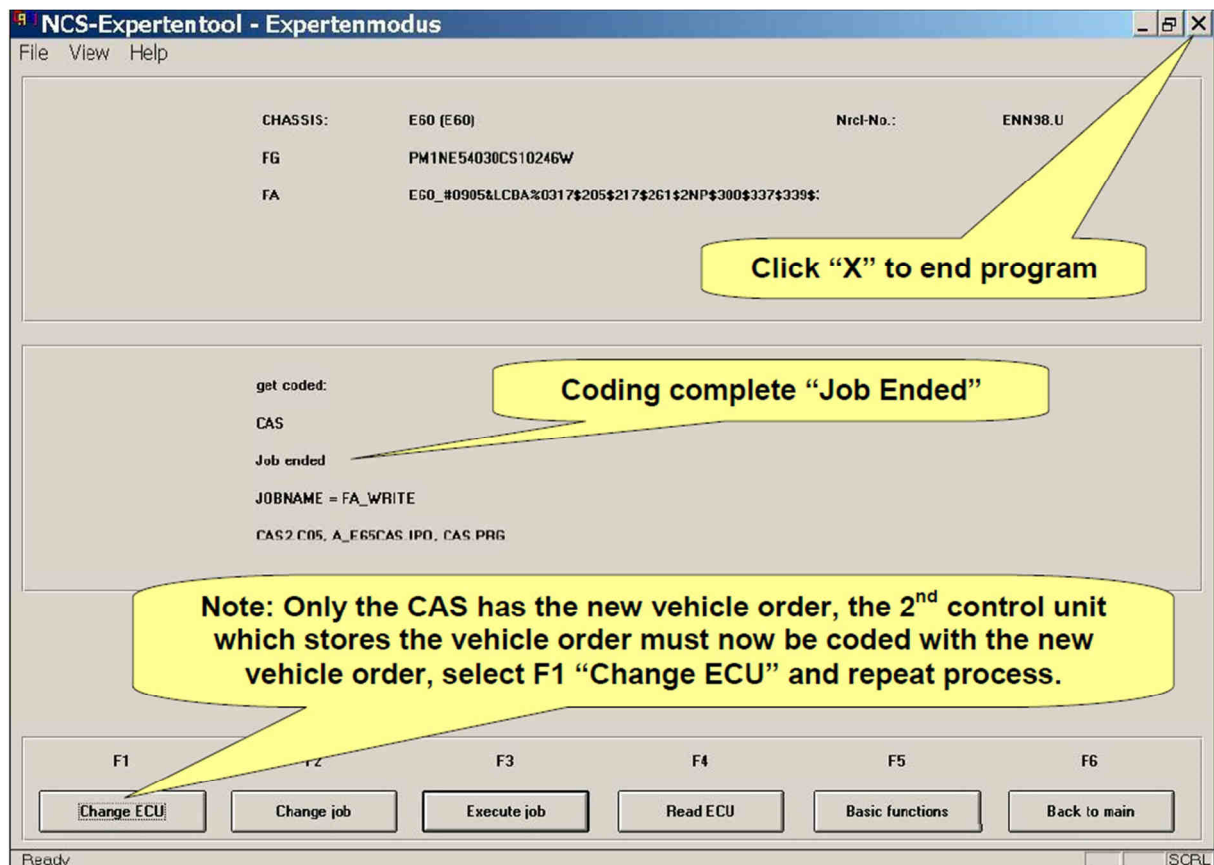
NCS-Expertentool - Expertenmodus

File View Help

CHASSIS: E60 (E60) Nrcl-No.: ENN98.U

FG PM1NE54030CS10246W

FA E60_#0905&LCBA%0317$205$217$261$2NP$300$337$339$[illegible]

Click “X” to end program

get coded:

CAS

Job ended

JOBNAME = FA_WRITE

CAS2.C05, A_E65CAS.IPO, CAS.PRG

Coding complete “Job Ended”

Note: Only the CAS has the new vehicle order, the $2^{nd}$ control unit which stores the vehicle order must now be coded with the new vehicle order, select F1 “Change ECU” and repeat process.

| F1 | F2 | F3 | F4 | F5 | F6 |
|---|---|---|---|---|---|
| Change ECU | Change job | Execute job | Read ECU | Basic functions | Back to main |

Ready

SCRL